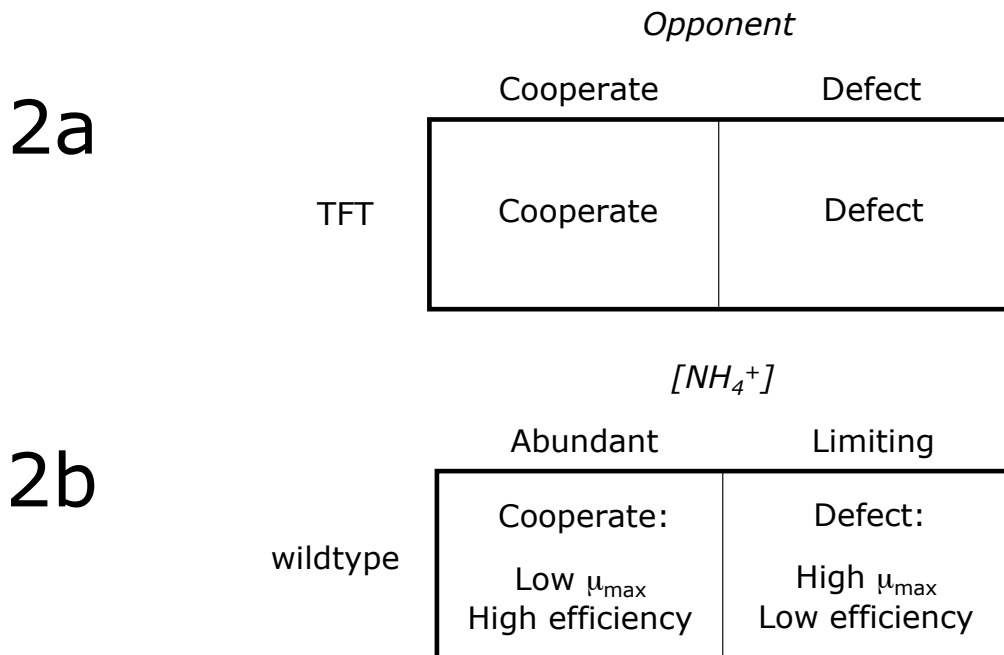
2a

*Opponent*

| | Cooperate | Defect |
|---|---|---|
| TFT | Cooperate | Defect |

2b

*$[NH_4^+]$*

| | Abundant | Limiting |
|---|---|---|
| wildtype | Cooperate: Low $\mu_{max}$ High efficiency | Defect: High $\mu_{max}$ Low efficiency |